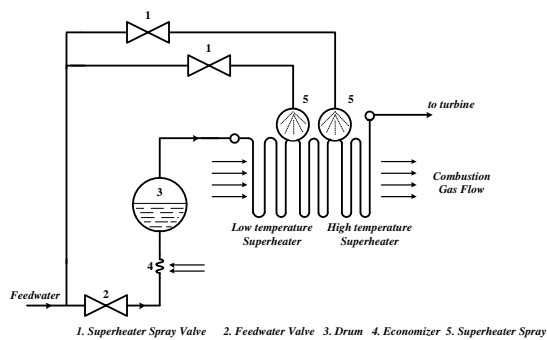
1

1

5

5

to turbine

3

Combustion Gas Flow

Low temperature Superheater

High temperature Superheater

4

Feedwater

2

1. Superheater Spray Valve 2. Feedwater Valve 3. Drum 4. Economizer 5. Superheater Spray